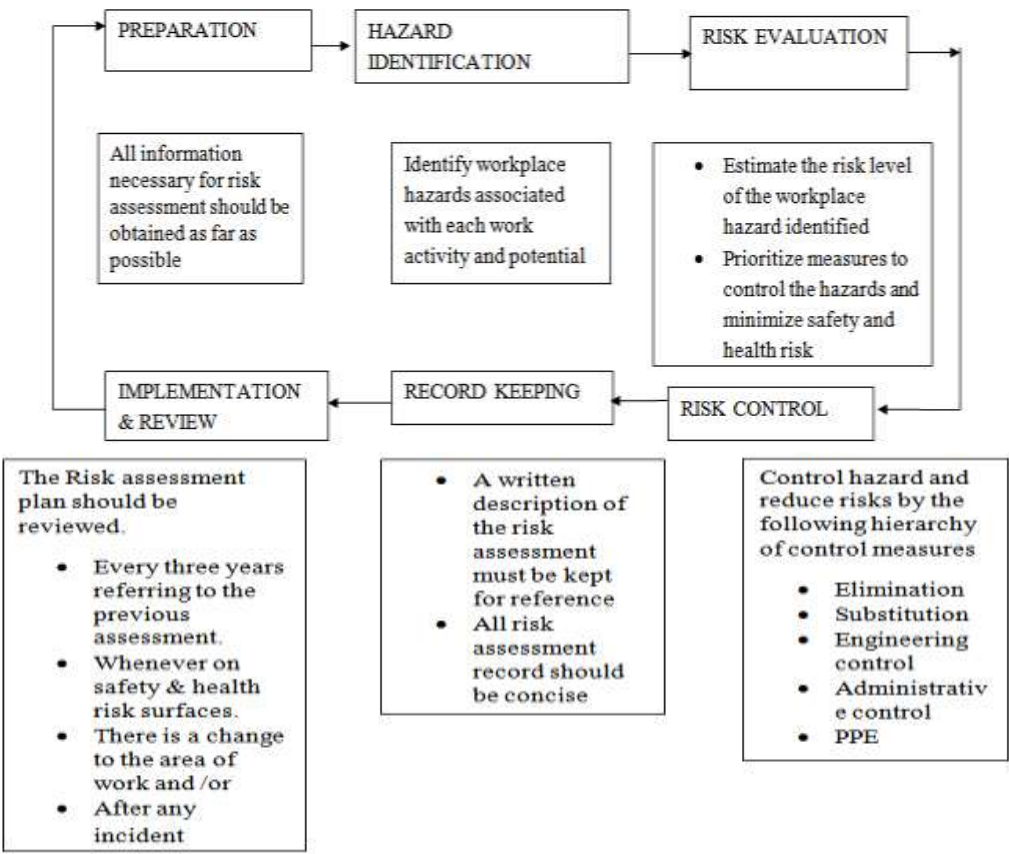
PREPARATION

HAZARD IDENTIFICATION

RISK EVALUATION

All information necessary for risk assessment should be obtained as far as possible

Identify workplace hazards associated with each work activity and potential

- Estimate the risk level of the workplace hazard identified
- Prioritize measures to control the hazards and minimize safety and health risk

IMPLEMENTATION & REVIEW

RECORD KEEPING

RISK CONTROL

The Risk assessment plan should be reviewed.

- Every three years referring to the previous assessment.
- Whenever on safety & health risk surfaces.
- There is a change to the area of work and /or
- After any incident

- A written description of the risk assessment must be kept for reference
- All risk assessment record should be concise

Control hazard and reduce risks by the following hierarchy of control measures

- Elimination
- Substitution
- Engineering control
- Administrativ e control
- PPE